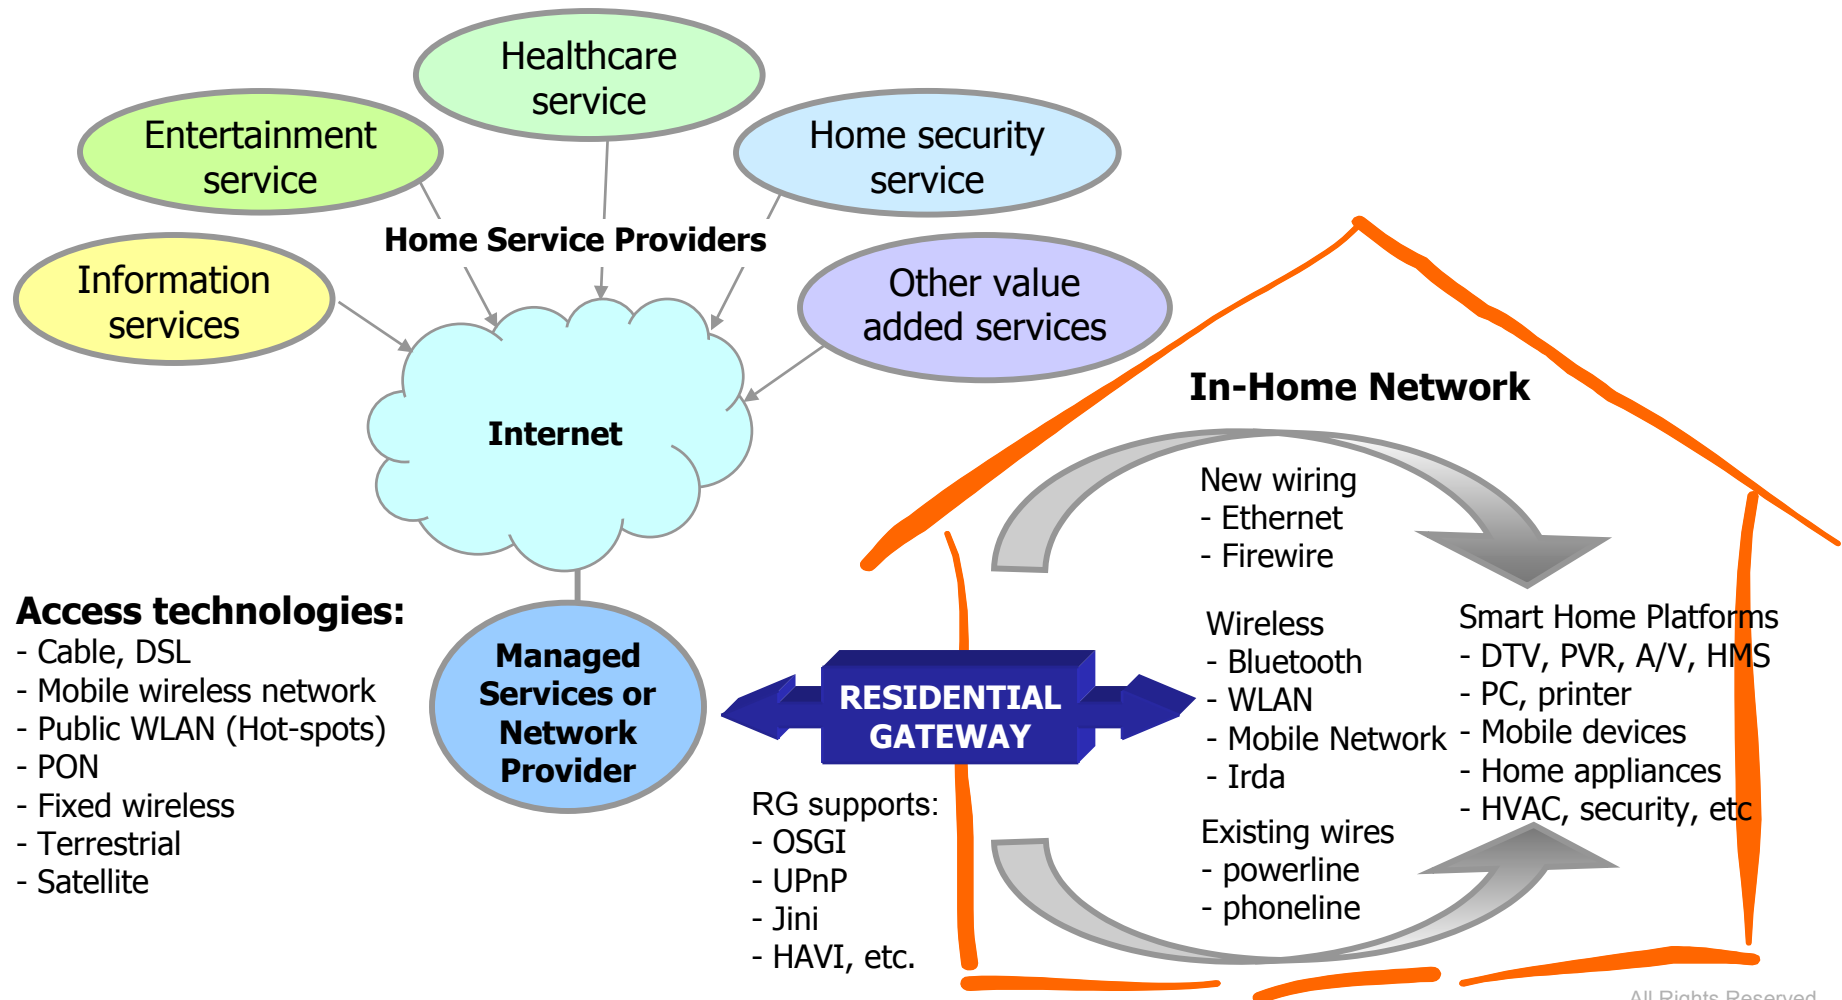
Healthcare service

Entertainment service

Home security service

Home Service Providers

Information services

Other value added services

Internet

In-Home Network

New wiring
- Ethernet
- Firewire

Access technologies:
- Cable, DSL
- Mobile wireless network
- Public WLAN (Hot-spots)
- PON
- Fixed wireless
- Terrestrial
- Satellite

Managed Services or Network Provider

RESIDENTIAL GATEWAY

Wireless
- Bluetooth
- WLAN
- Mobile Network
- Irda

Smart Home Platforms
- DTV, PVR, A/V, HMS
- PC, printer
- Mobile devices
- Home appliances
- HVAC, security, etc

RG supports:
- OSGI
- UPnP
- Jini
- HAVI, etc.

Existing wires
- powerline
- phoneline

All Rights Reserved